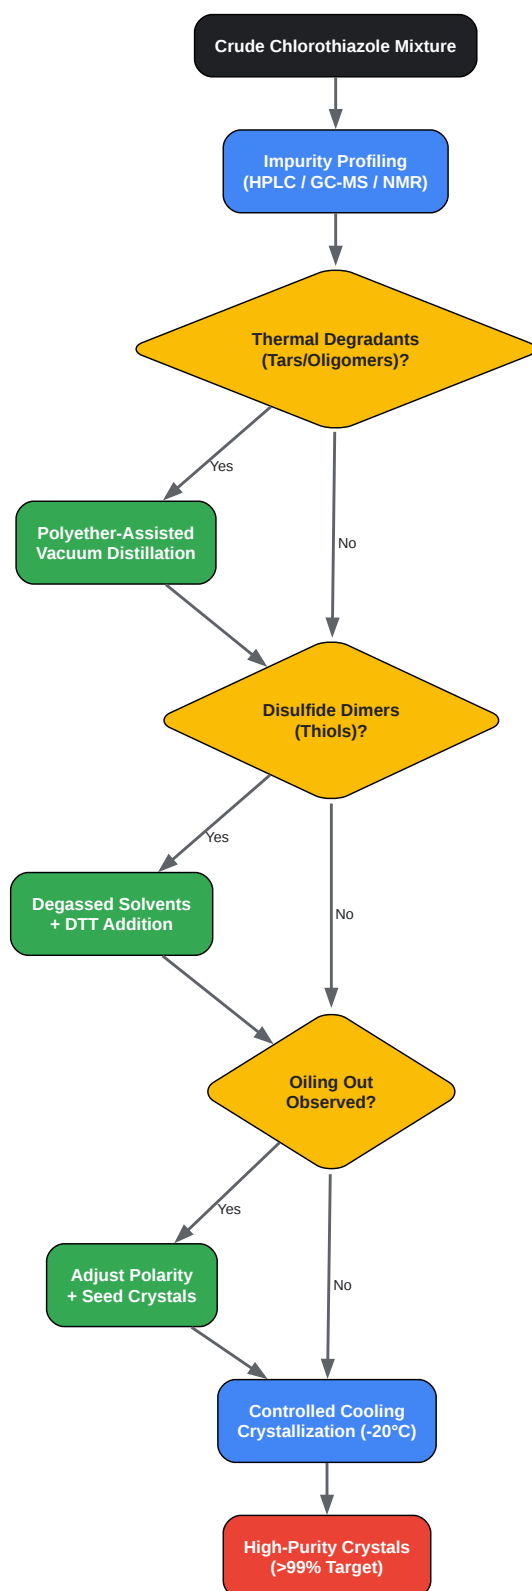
Crude Chlorothiazole Mixture

Impurity Profiling
(HPLC / GC-MS / NMR)

Thermal Degradants
(Tars/Oligomers)?

Yes

Polyether-Assisted
Vacuum Distillation

No

Disulfide Dimers
(Thiols)?

Yes

Degassed Solvents
+ DTT Addition

No

Oiling Out
Observed?

Yes

Adjust Polarity
+ Seed Crystals

No

Controlled Cooling
Crystallization (-20°C)

High-Purity Crystals
(>99% Target)